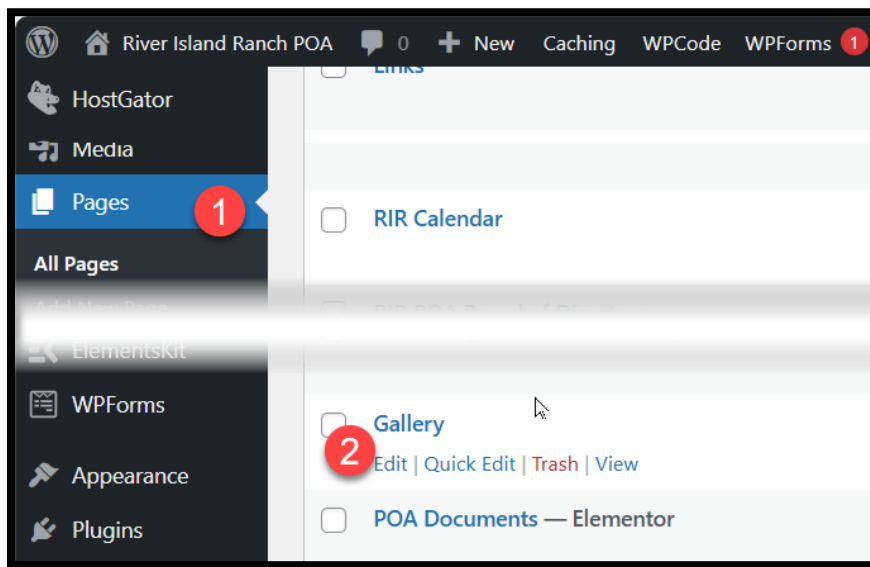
River Island Ranch POA 0 New Caching WPCode WPForms 1

HostGator
Media
Pages
1
All Pages
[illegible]
ElementsKit
WPForms
Appearance
Plugins

Links
RIR Calendar
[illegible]
Gallery
2
Edit | Quick Edit | Trash | View
POA Documents — Elementor